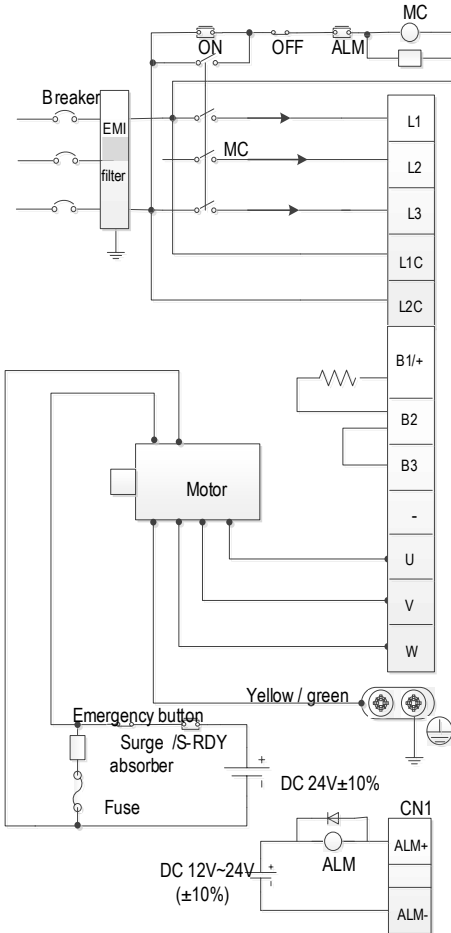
MC

ON

OFF

ALM

Breaker

EMI

filter

MC

L1

L2

L3

L1C

L2C

B1/+

B2

B3

-

Motor

U

V

W

Yellow / green

Emergency button

Surge /S-RDY

absorber

DC 24V±10%

Fuse

CN1

ALM+

ALM

DC 12V~24V

(±10%)

ALM-